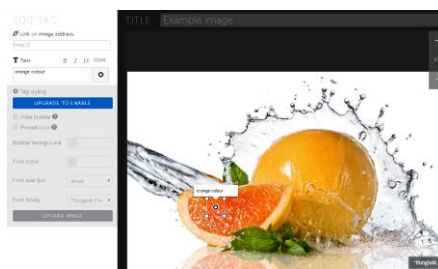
EDIT TAG
Link or image address
http://
Text
B I U ICON
orange colour
Tag styling
UPGRADE TO ENABLE
Hide bubble
Pinned icon
Bubble background
Font color
Font size (px) small
Font family Thinglink Pro
UPDATE IMAGE
TITLE Example image
orange colour
thinglink